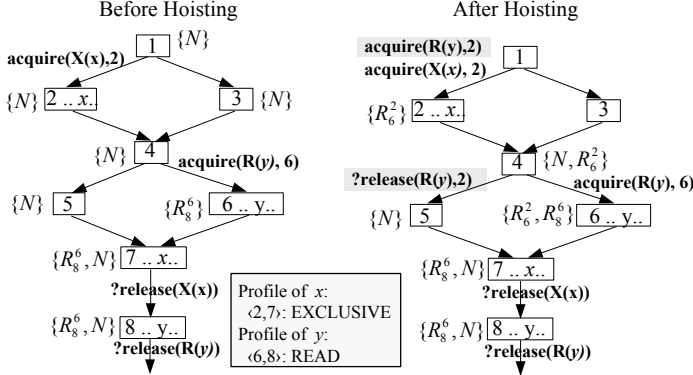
Before Hoisting

$\{N\}$ 1
acquire(X(x),2)
$\{N\}$ 2 .. x..
3 $\{N\}$
$\{N\}$ 4
acquire(R(y), 6)
$\{N\}$ 5
$\{R_8^6\}$ 6 .. y..
$\{R_8^6, N\}$ 7 .. x..
?release(X(x))
$\{R_8^6, N\}$ 8 .. y..
?release(R(y))

Profile of x:
⟨2,7⟩: EXCLUSIVE
Profile of y:
⟨6,8⟩: READ

After Hoisting

acquire(R(y),2)
acquire(X(x), 2)
1
$\{R_6^2\}$ 2 .. x..
3
4 $\{N, R_6^2\}$
?release(R(y),2)
acquire(R(y), 6)
$\{N\}$ 5
$\{R_6^2, R_8^6\}$ 6 .. y..
$\{R_8^6, N\}$ 7 .. x..
?release(X(x))
$\{R_8^6, N\}$ 8 .. y..
?release(R(y))